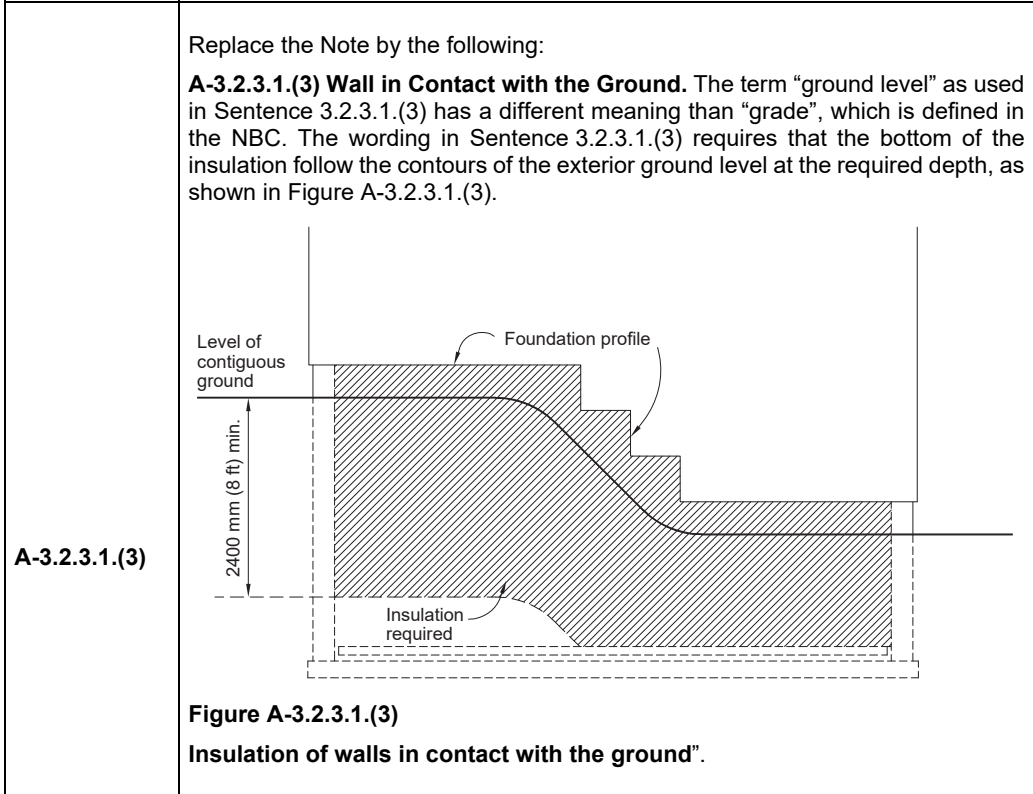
| A-3.2.3.1.(3) | Replace the Note by the following: **A-3.2.3.1.(3) Wall in Contact with the Ground.** The term “ground level” as used in Sentence 3.2.3.1.(3) has a different meaning than “grade”, which is defined in the NBC. The wording in Sentence 3.2.3.1.(3) requires that the bottom of the insulation follow the contours of the exterior ground level at the required depth, as shown in Figure A-3.2.3.1.(3). Level of contiguous ground; Foundation profile; 2400 mm (8 ft) min.; Insulation required. **Figure A-3.2.3.1.(3)** **Insulation of walls in contact with the ground**”. |